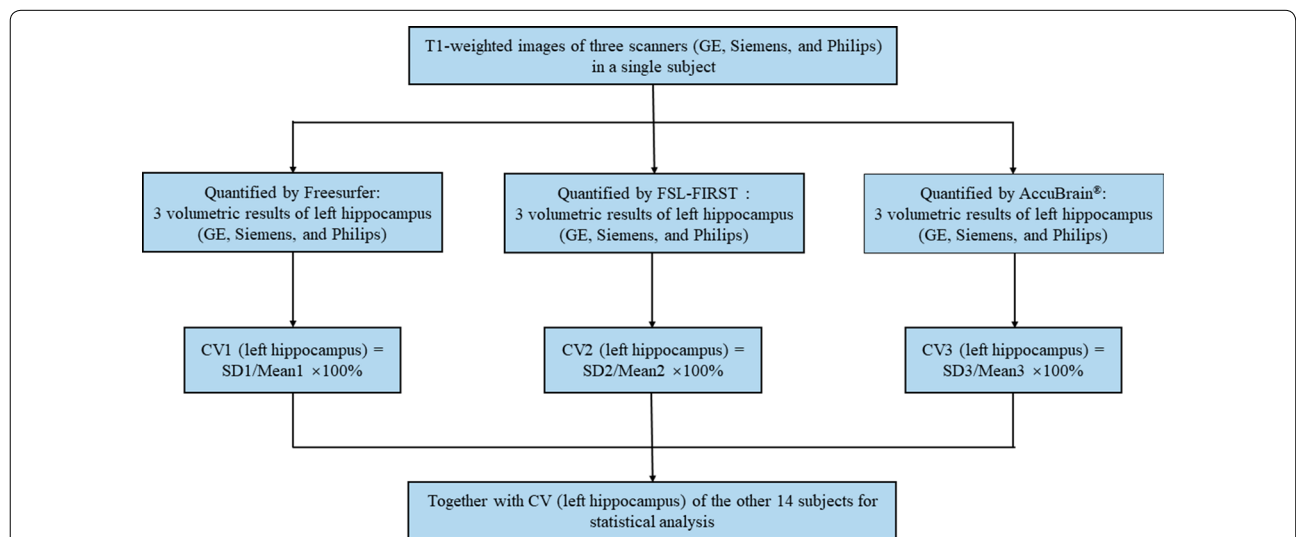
T1-weighted images of three scanners (GE, Siemens, and Philips) in a single subject

Quantified by Freesurfer: 3 volumetric results of left hippocampus (GE, Siemens, and Philips)

Quantified by FSL-FIRST : 3 volumetric results of left hippocampus (GE, Siemens, and Philips)

Quantified by AccuBrain®: 3 volumetric results of left hippocampus (GE, Siemens, and Philips)

CV1 (left hippocampus) = SD1/Mean1 ×100%

CV2 (left hippocampus) = SD2/Mean2 ×100%

CV3 (left hippocampus) = SD3/Mean3 ×100%

Together with CV (left hippocampus) of the other 14 subjects for statistical analysis